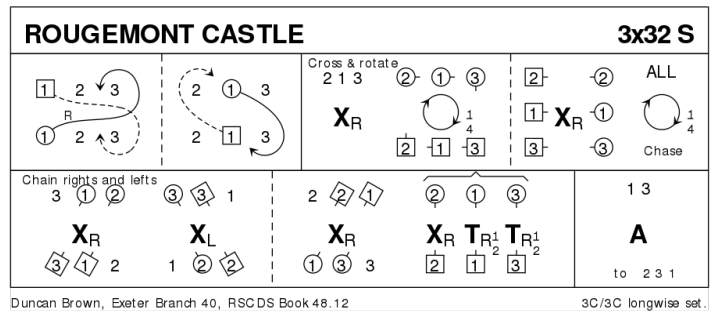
ROUGEMONT CASTLE

3x32 S

1 2 3
R
1 2 3

2 1 3
2 1 3

Cross & rotate
2 1 3
2 1 3
$X_R$
$\frac{1}{4}$
2 1 3

2 2
ALL
1 $X_R$ 1
$\frac{1}{4}$
3 3
Chase

Chain rights and lefts
3 1 2
3 3 1
$X_R$
$X_L$
3 1 2
1 2 2

2 2 1
2 1 3
$X_R$
$X_R$ $T_{R\frac{1}{2}}$ $T_{R\frac{1}{2}}$
1 3 3
2 1 3

1 3
A
to 2 3 1

Duncan Brown, Exeter Branch 40, RSCDS Book 48.12

3C/3C longwise set.